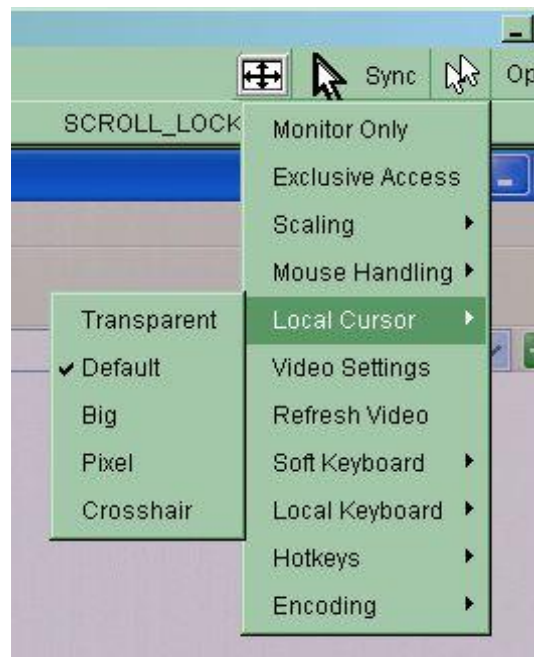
Sync

Op

SCROLL_LOCK

Monitor Only
Exclusive Access
Scaling
Mouse Handling
Local Cursor
Video Settings
Refresh Video
Soft Keyboard
Local Keyboard
Hotkeys
Encoding

Transparent
✔ Default
Big
Pixel
Crosshair